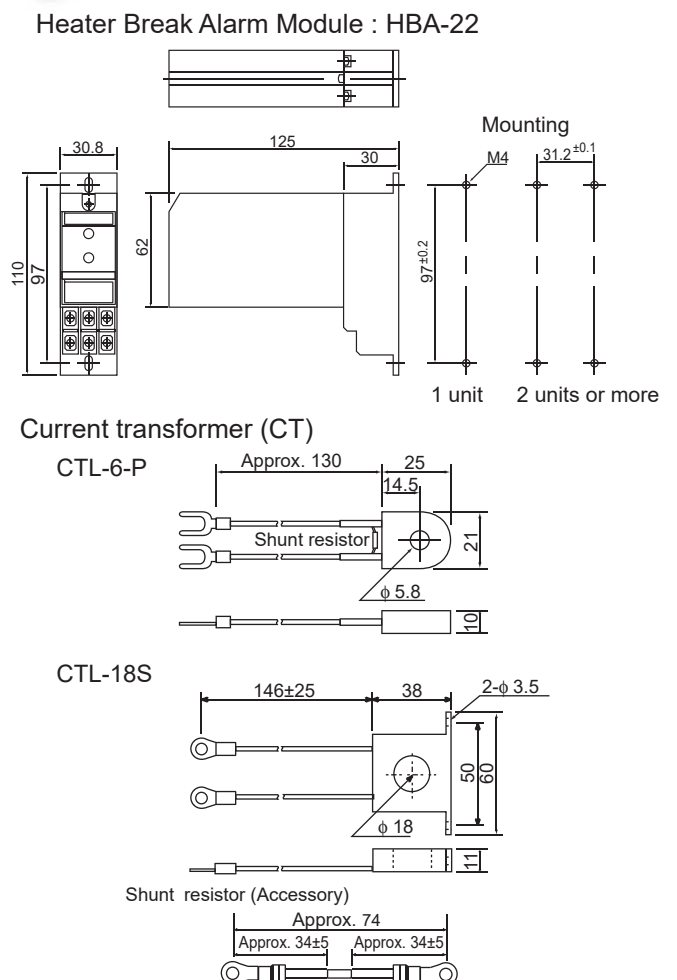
Heater Break Alarm Module : HBA-22

30.8

110

97

125

30

62

Mounting

M4

$31.2^{\pm0.1}$

$97^{\pm0.2}$

1 unit

2 units or more

Current transformer (CT)

CTL-6-P

Approx. 130

25

14.5

Shunt resistor

21

ϕ 5.8

10

CTL-18S

146±25

38

2-ϕ 3.5

50

60

ϕ 18

11

Shunt resistor (Accessory)

Approx. 74

Approx. 34±5

Approx. 34±5